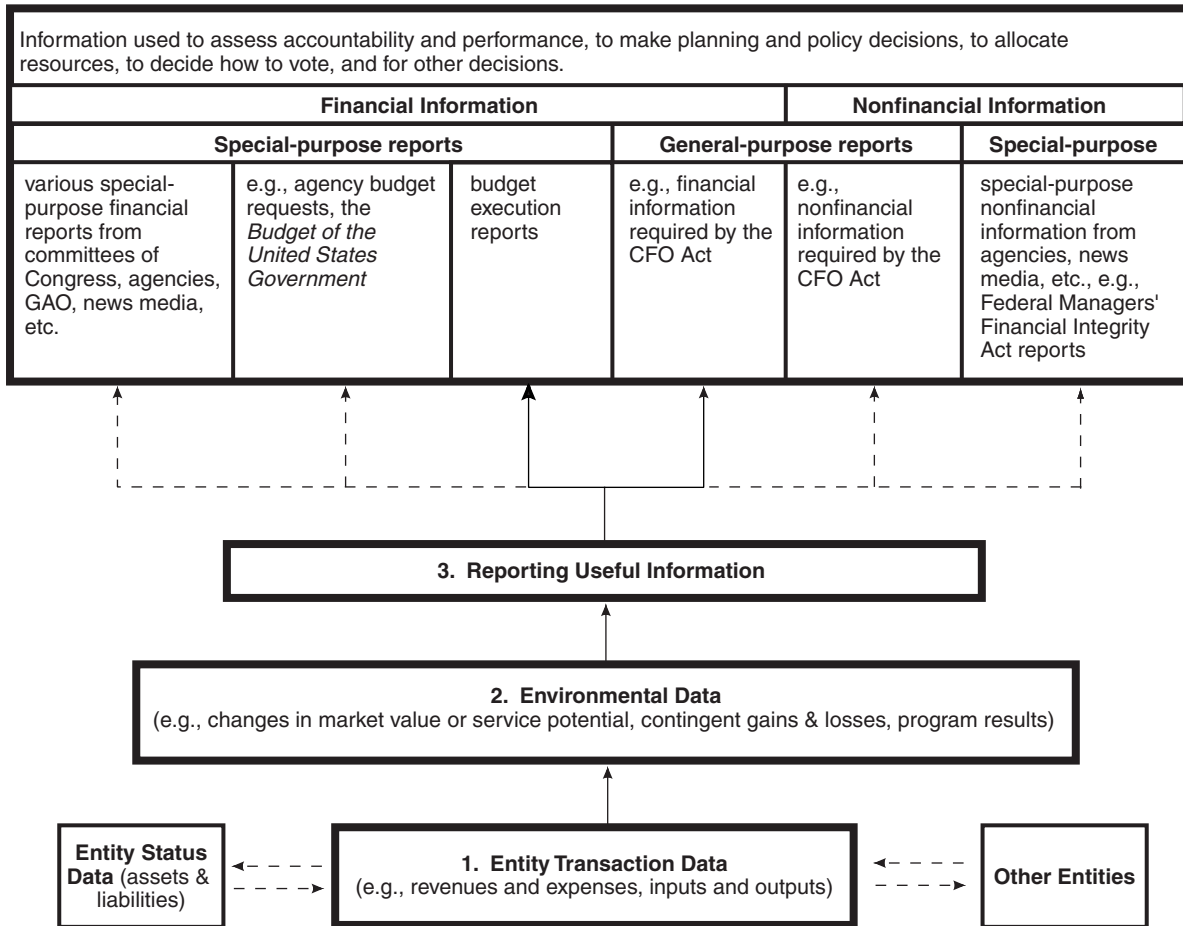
Information used to assess accountability and performance, to make planning and policy decisions, to allocate resources, to decide how to vote, and for other decisions.

| Financial Information | | | | Nonfinancial Information | |
|---|---|---|---|---|---|
| Special-purpose reports | | | General-purpose reports | | Special-purpose |
| various special-purpose financial reports from committees of Congress, agencies, GAO, news media, etc. | e.g., agency budget requests, the *Budget of the United States Government* | budget execution reports | e.g., financial information required by the CFO Act | e.g., nonfinancial information required by the CFO Act | special-purpose nonfinancial information from agencies, news media, etc., e.g., Federal Managers' Financial Integrity Act reports |

3. Reporting Useful Information

2. Environmental Data
(e.g., changes in market value or service potential, contingent gains & losses, program results)

Entity Status Data (assets & liabilities)

1. Entity Transaction Data
(e.g., revenues and expenses, inputs and outputs)

Other Entities